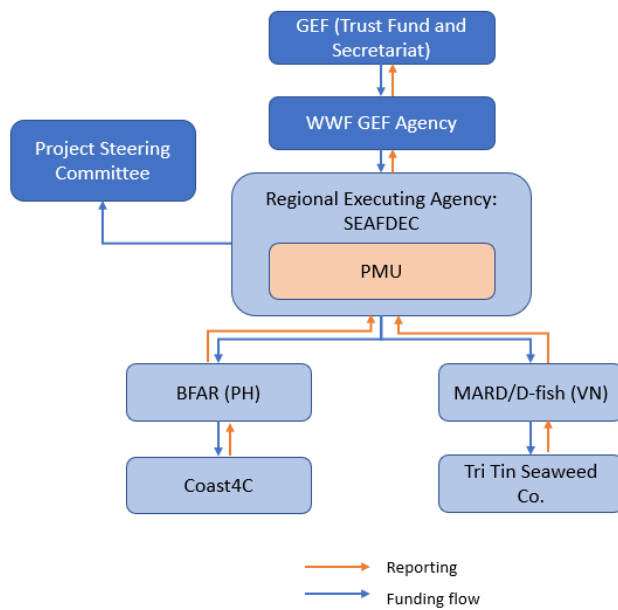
GEF (Trust Fund and Secretariat)

WWF GEF Agency

Project Steering Committee

Regional Executing Agency: SEAFDEC

PMU

BFAR (PH)

MARD/D-fish (VN)

Coast4C

Tri Tin Seaweed Co.

Reporting

Funding flow